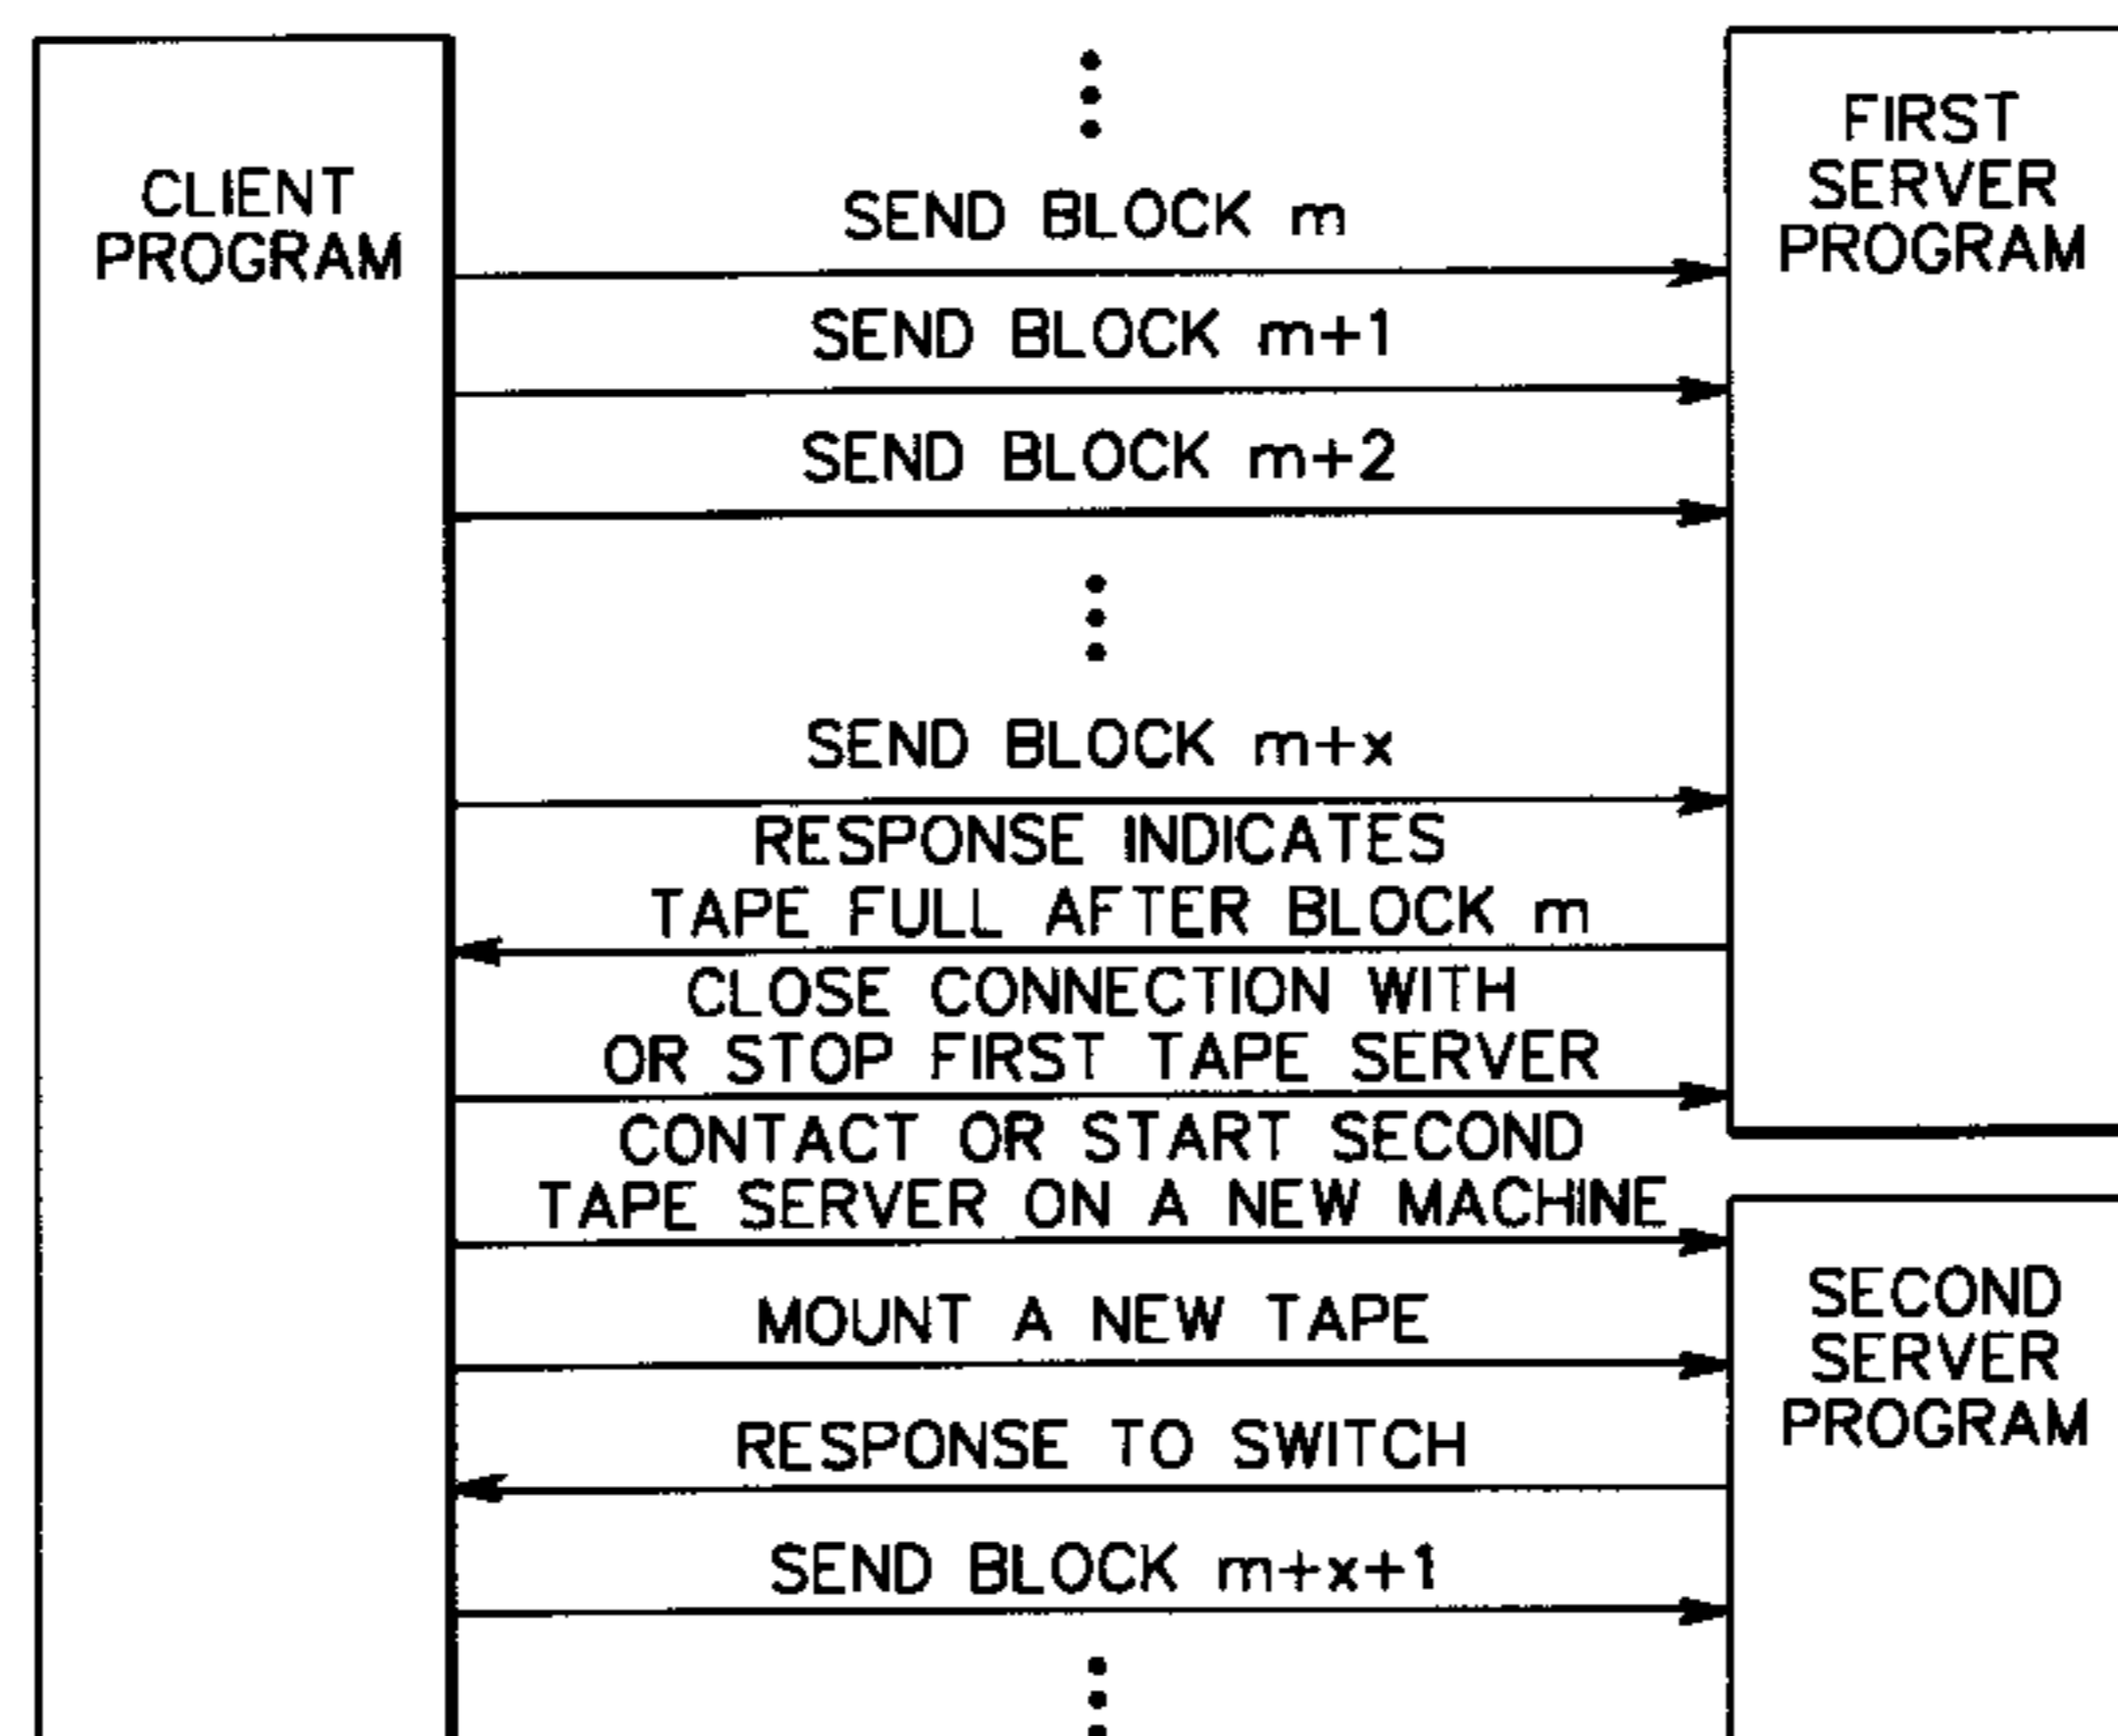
CLIENT PROGRAM

FIRST SERVER PROGRAM

SEND BLOCK m

SEND BLOCK m+1

SEND BLOCK m+2

SEND BLOCK m+x

RESPONSE INDICATES TAPE FULL AFTER BLOCK m

CLOSE CONNECTION WITH OR STOP FIRST TAPE SERVER

CONTACT OR START SECOND TAPE SERVER ON A NEW MACHINE

SECOND SERVER PROGRAM

MOUNT A NEW TAPE

RESPONSE TO SWITCH

SEND BLOCK m+x+1